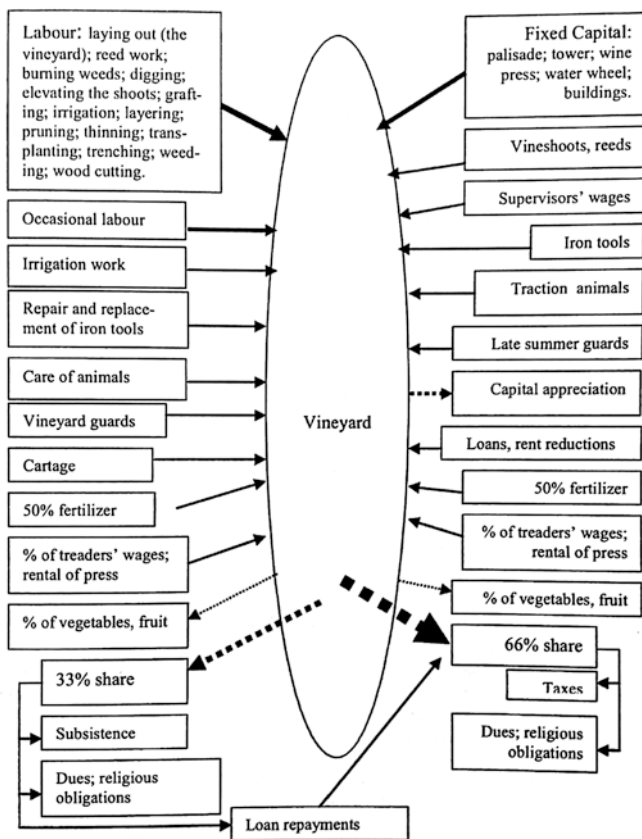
Labour: laying out (the vineyard); reed work; burning weeds; digging; elevating the shoots; grafting; irrigation; layering; pruning; thinning; transplanting; trenching; weeding; wood cutting.

Occasional labour

Irrigation work

Repair and replacement of iron tools

Care of animals

Vineyard guards

Cartage

50% fertilizer

% of treaders' wages; rental of press

% of vegetables, fruit

33% share

Subsistence

Dues; religious obligations

Fixed Capital: palisade; tower; wine press; water wheel; buildings.

Vineshoots, reeds

Supervisors' wages

Iron tools

Traction animals

Late summer guards

Capital appreciation

Loans, rent reductions

50% fertilizer

% of treaders' wages; rental of press

% of vegetables, fruit

66% share

Taxes

Dues; religious obligations

Vineyard

Loan repayments